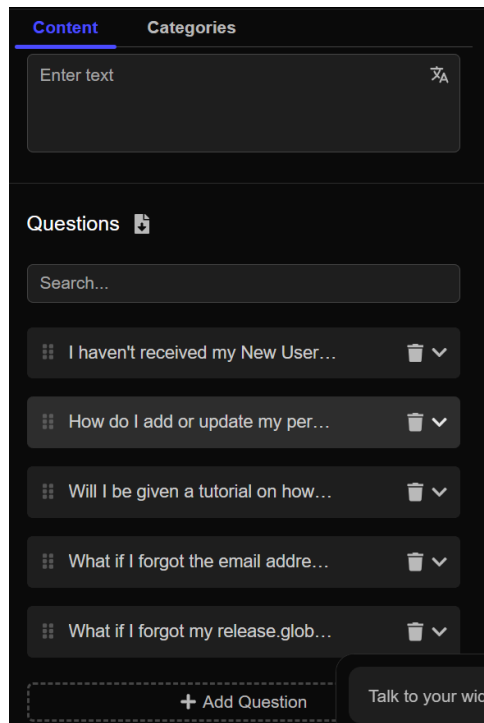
Content Categories

Enter text

Questions

Search...

I haven't received my New User...

How do I add or update my per...

Will I be given a tutorial on how...

What if I forgot the email addre...

What if I forgot my release.glob...

+ Add Question

Talk to your wid